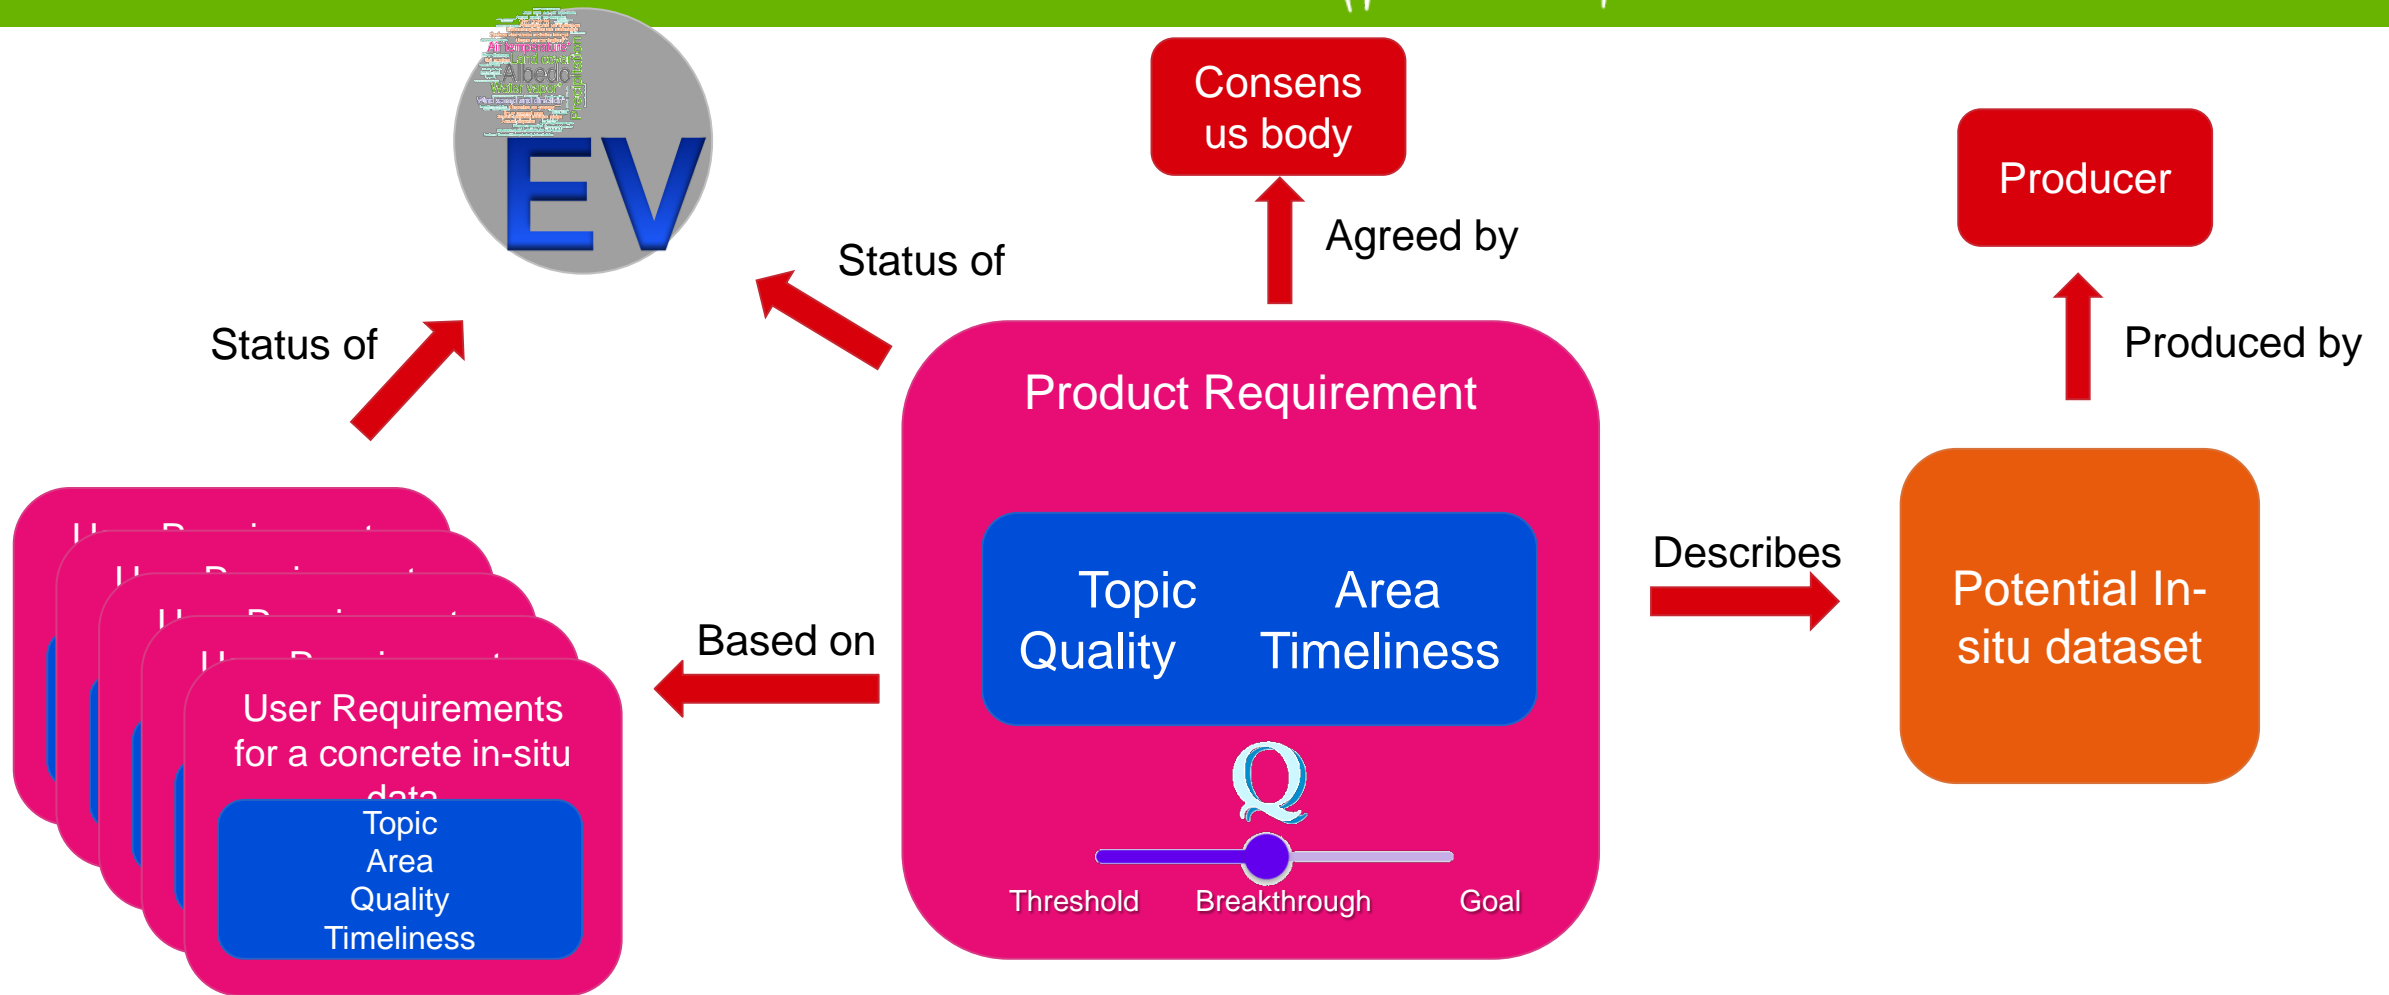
Air temperature
Land cover
Albedo
Water vapour
EV

Status of

Status of

Consensus body

Agreed by

Producer

Produced by

Product Requirement

Topic Area
Quality Timeliness

Q

Threshold Breakthrough Goal

Describes

Potential In-situ dataset

Based on

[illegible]
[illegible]
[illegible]
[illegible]

User Requirements for a concrete in-situ data

Topic
Area
Quality
Timeliness